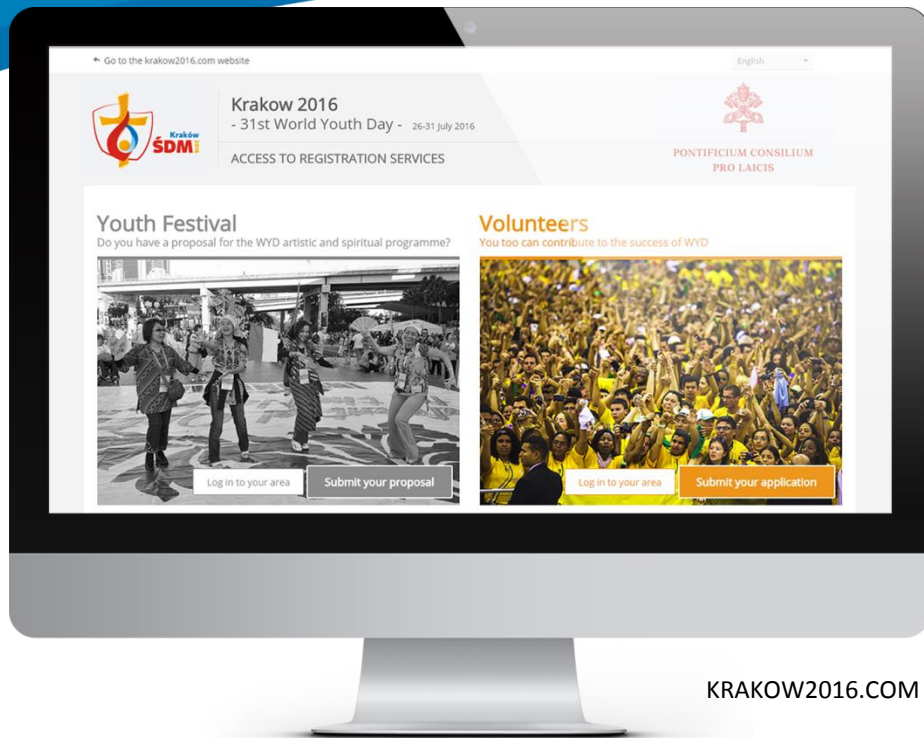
← Go to the krakow2016.com website

English

Kraków ŚDM

Krakow 2016
- 31st World Youth Day - 26-31 July 2016

ACCESS TO REGISTRATION SERVICES

PONTIFICIUM CONSILIUM PRO LAICIS

Youth Festival
Do you have a proposal for the WYD artistic and spiritual programme?

Log in to your area

Submit your proposal

Volunteers
You too can contribute to the success of WYD

Log in to your area

Submit your application

KRAKOW2016.COM